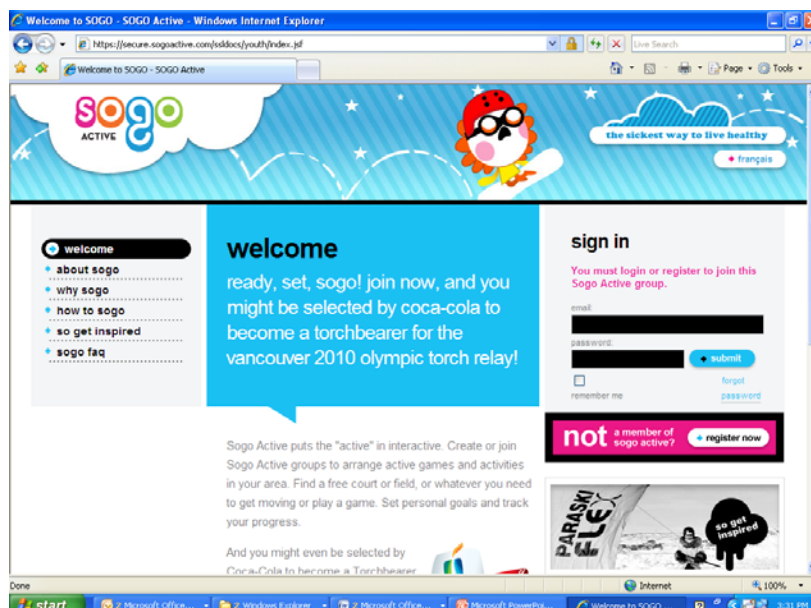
Welcome to SOGO - SOGO Active - Windows Internet Explorer

https://secure.sogoactive.com/ssldocs/youth/index.jsf

Live Search

Welcome to SOGO - SOGO Active

Page • Tools •

sogo ACTIVE

the sickest way to live healthy

• français

welcome
about sogo
why sogo
how to sogo
so get inspired
sogo faq

welcome

ready, set, sogo! join now, and you might be selected by coca-cola to become a torchbearer for the vancouver 2010 olympic torch relay!

sign in

You must login or register to join this Sogo Active group.

email:

password:

submit

remember me

forgot password

not a member of sogo active?

register now

Sogo Active puts the "active" in interactive. Create or join Sogo Active groups to arrange active games and activities in your area. Find a free court or field, or whatever you need to get moving or play a game. Set personal goals and track your progress.

And you might even be selected by Coca-Cola to become a Torchbearer

PARASKI FLEX

so get inspired

Done

Internet

100%

start

2 Microsoft Office...

2 Windows Explorer

2 Microsoft Office...

Microsoft PowerPoi...

Welcome to SOGO...

3:31 PM